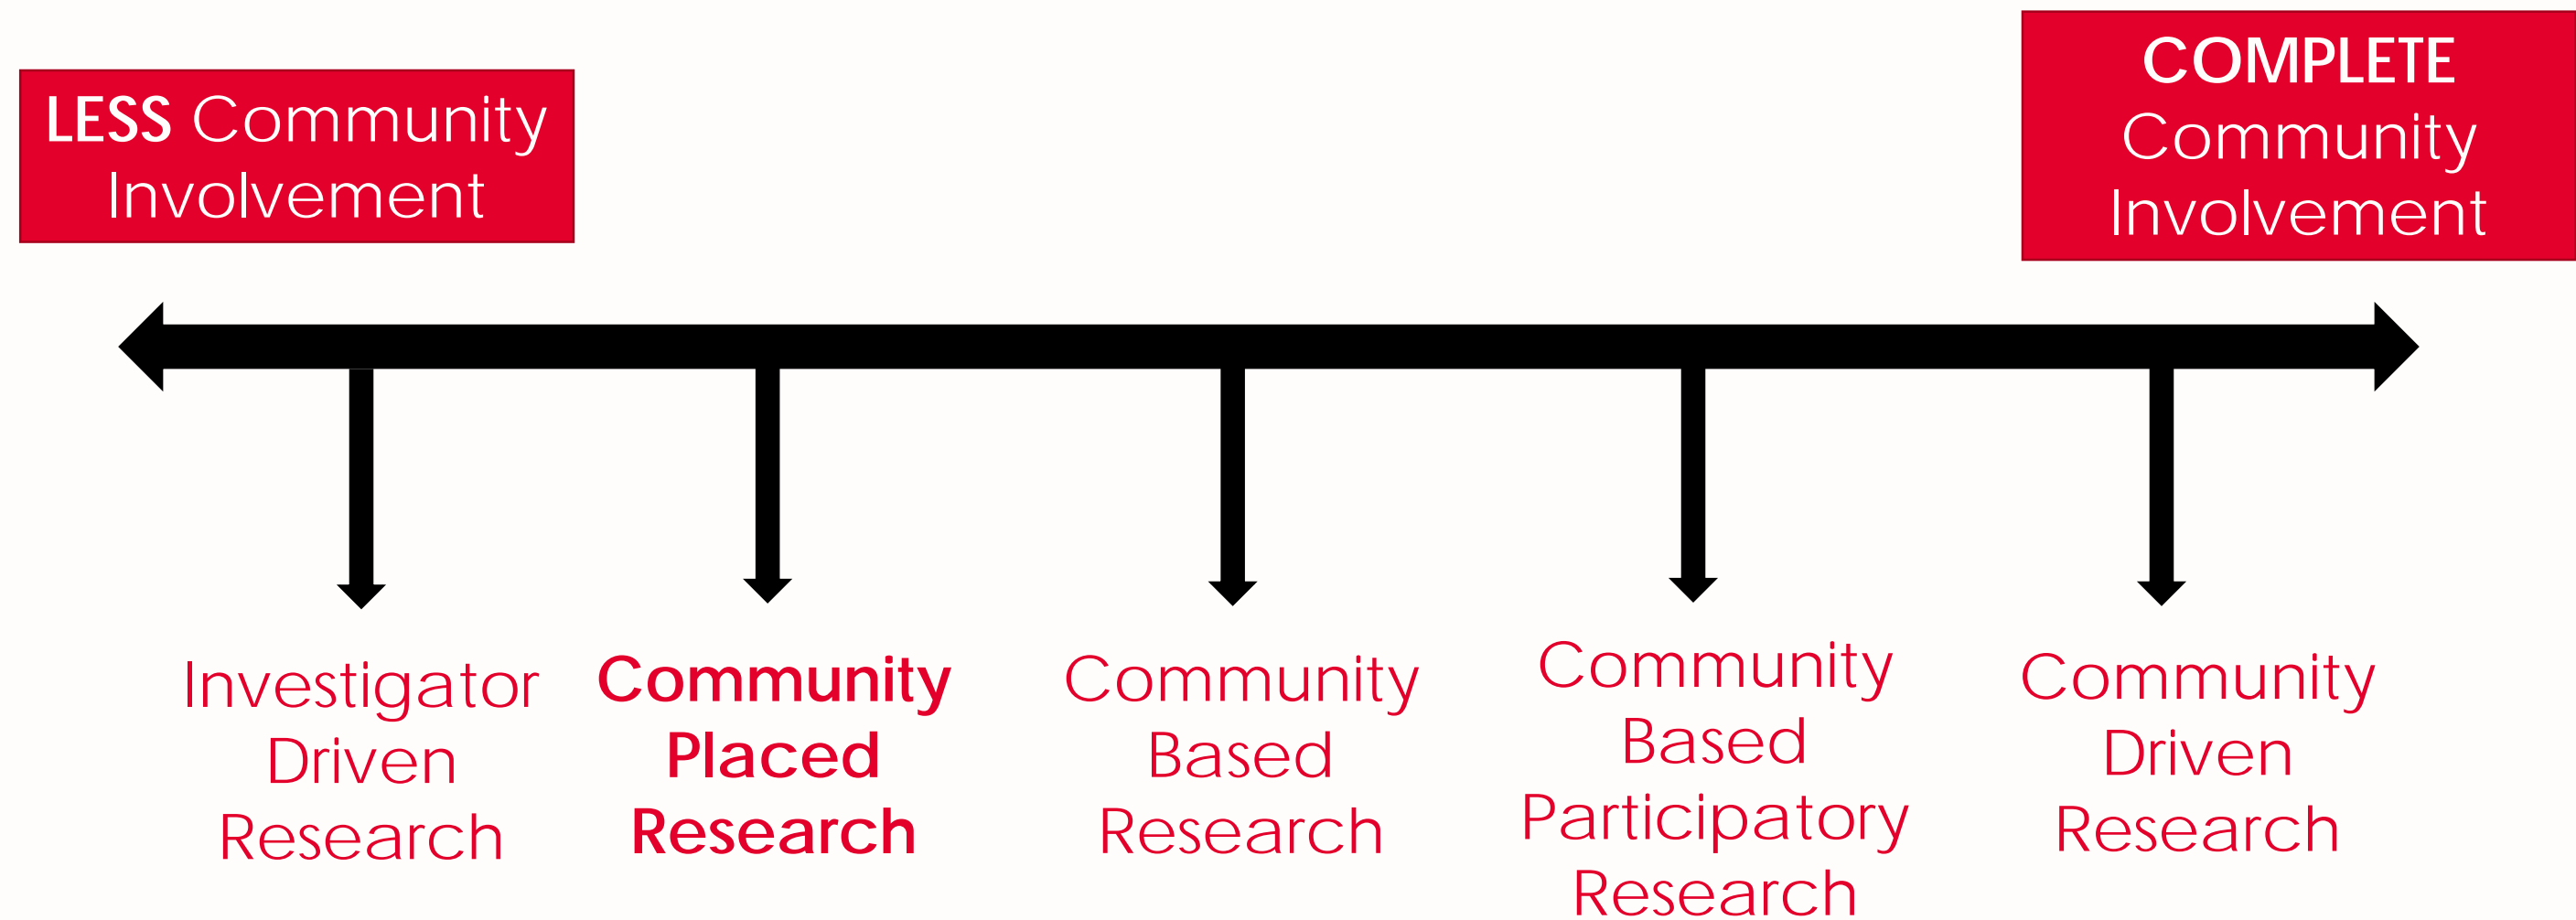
LESS Community Involvement

COMPLETE Community Involvement

Investigator Driven Research

Community Placed Research

Community Based Research

Community Based Participatory Research

Community Driven Research